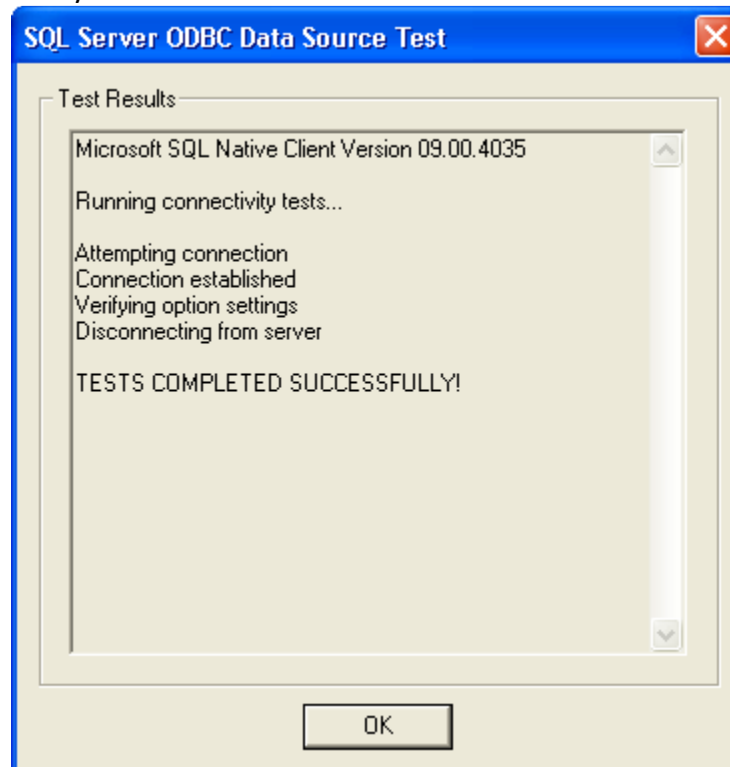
SQL Server ODBC Data Source Test

Test Results

Microsoft SQL Native Client Version 09.00.4035

Running connectivity tests...

Attempting connection
Connection established
Verifying option settings
Disconnecting from server

TESTS COMPLETED SUCCESSFULLY!

OK